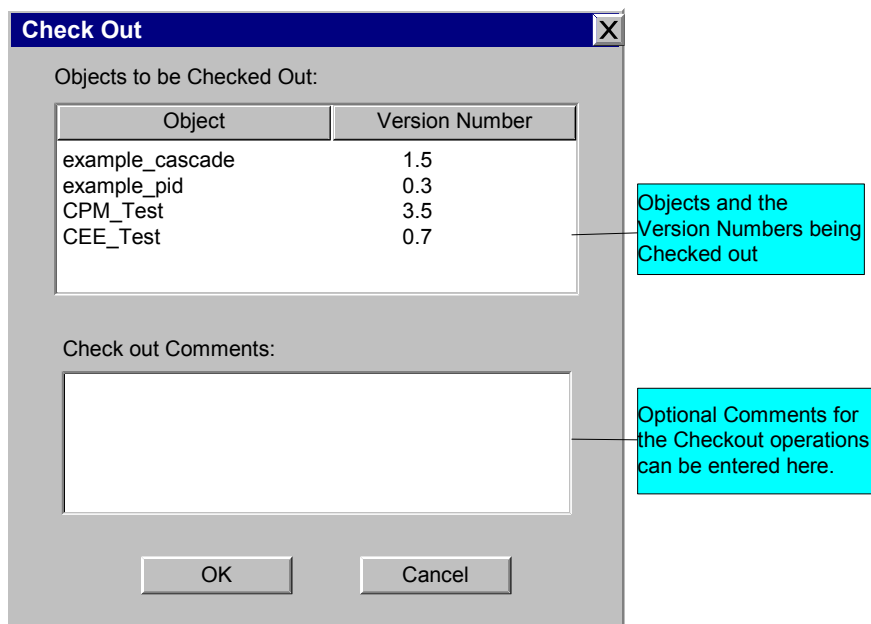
Check Out

X

Objects to be Checked Out:

| Object | Version Number |
|---|---|
| example_cascade | 1.5 |
| example_pid | 0.3 |
| CPM_Test | 3.5 |
| CEE_Test | 0.7 |

Objects and the Version Numbers being Checked out

Check out Comments:

Optional Comments for the Checkout operations can be entered here.

OK

Cancel